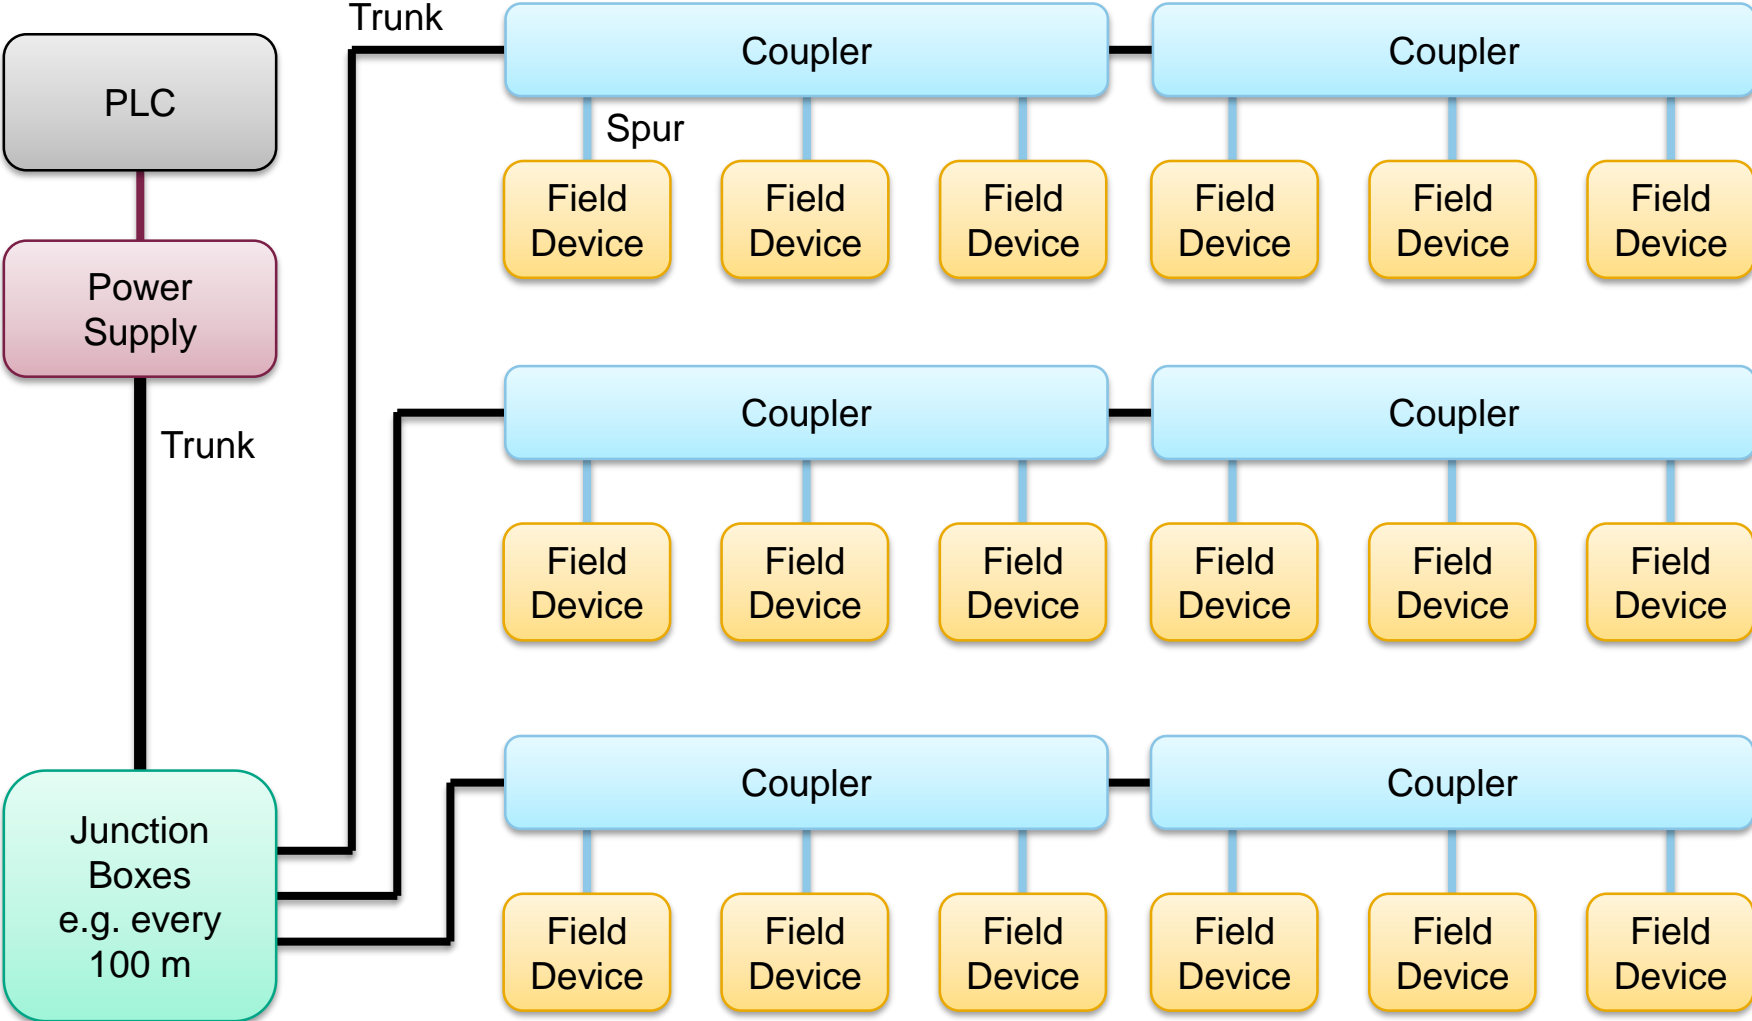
Trunk

PLC

Coupler

Coupler

Spur

Field Device

Field Device

Field Device

Field Device

Field Device

Field Device

Power Supply

Trunk

Coupler

Coupler

Field Device

Field Device

Field Device

Field Device

Field Device

Field Device

Coupler

Coupler

Junction Boxes e.g. every 100 m

Field Device

Field Device

Field Device

Field Device

Field Device

Field Device